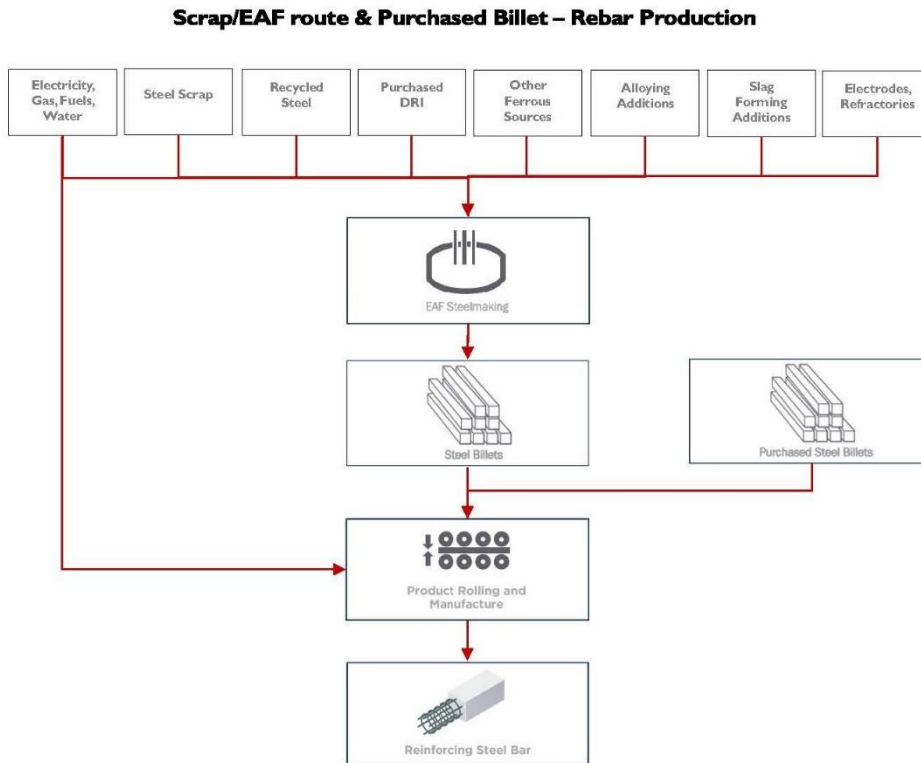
Scrap/EAF route & Purchased Billet – Rebar Production

Electricity, Gas, Fuels, Water

Steel Scrap

Recycled Steel

Purchased DRI

Other Ferrous Sources

Alloying Additions

Slag Forming Additions

Electrodes, Refractories

EAF Steelmaking

Steel Billets

Purchased Steel Billets

Product Rolling and Manufacture

Reinforcing Steel Bar